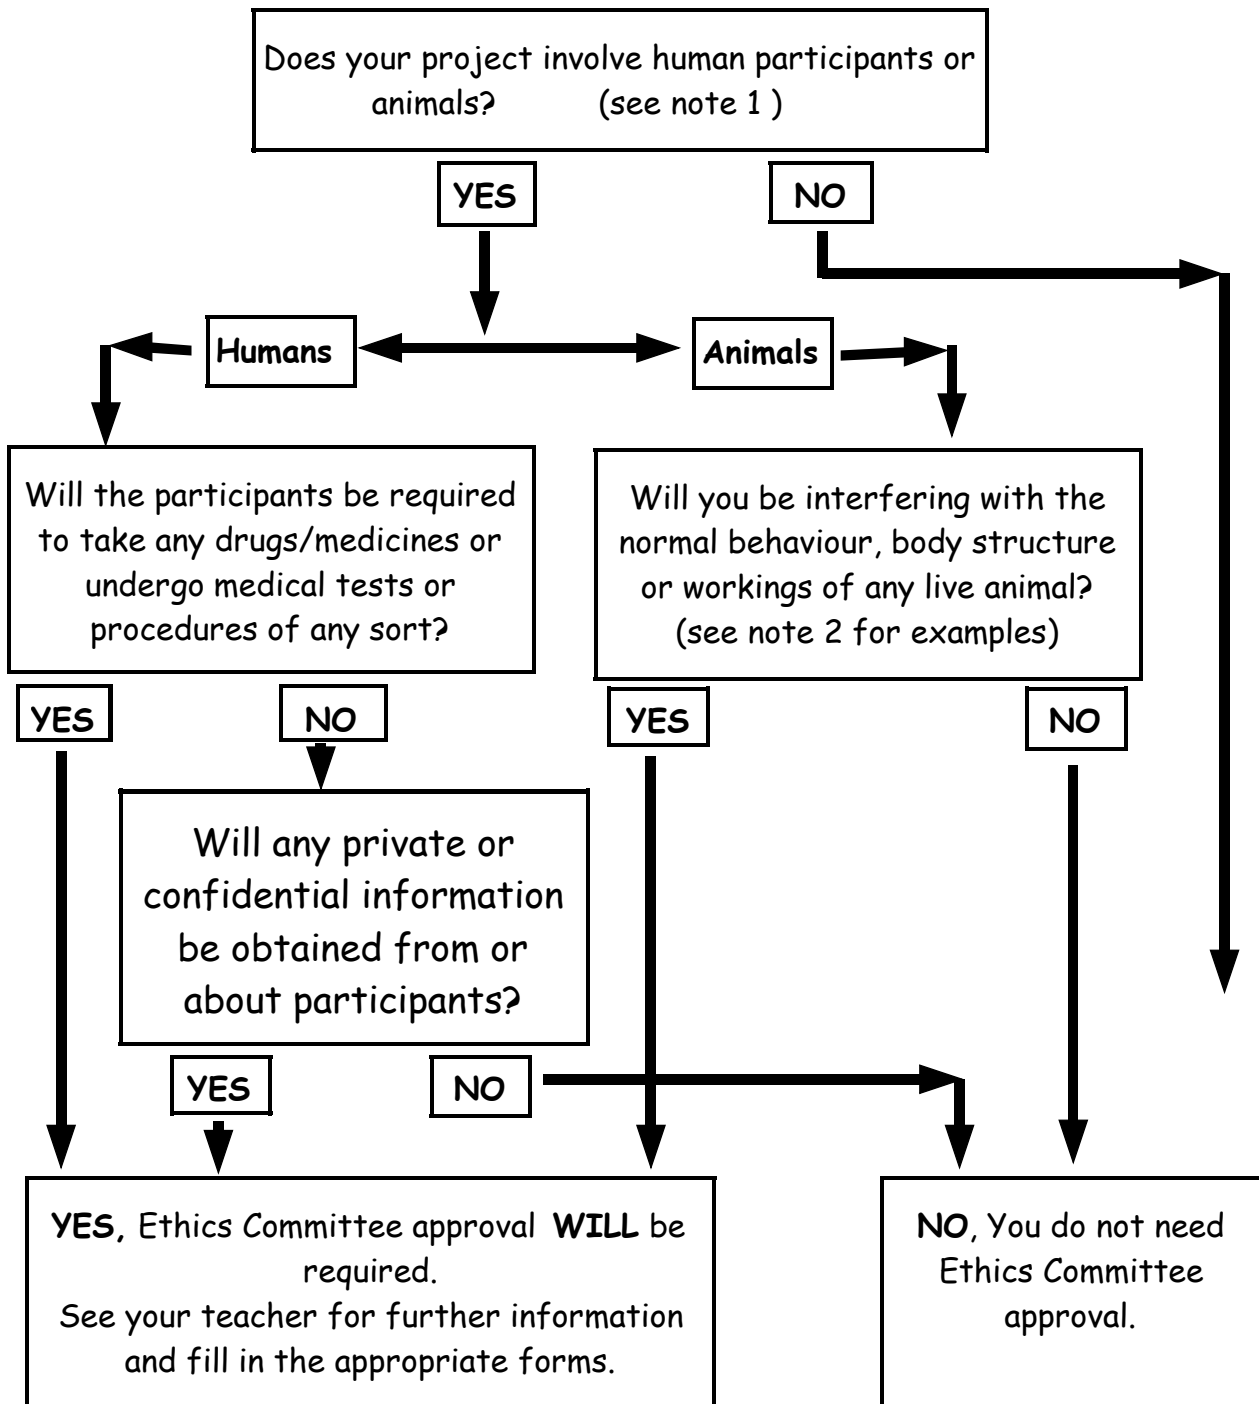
Does your project involve human participants or animals? (see note 1 )

YES

NO

Humans

Animals

Will the participants be required to take any drugs/medicines or undergo medical tests or procedures of any sort?

Will you be interfering with the normal behaviour, body structure or workings of any live animal? (see note 2 for examples)

YES

NO

YES

NO

Will any private or confidential information be obtained from or about participants?

YES

NO

YES, Ethics Committee approval WILL be required.
See your teacher for further information and fill in the appropriate forms.

NO, You do not need Ethics Committee approval.